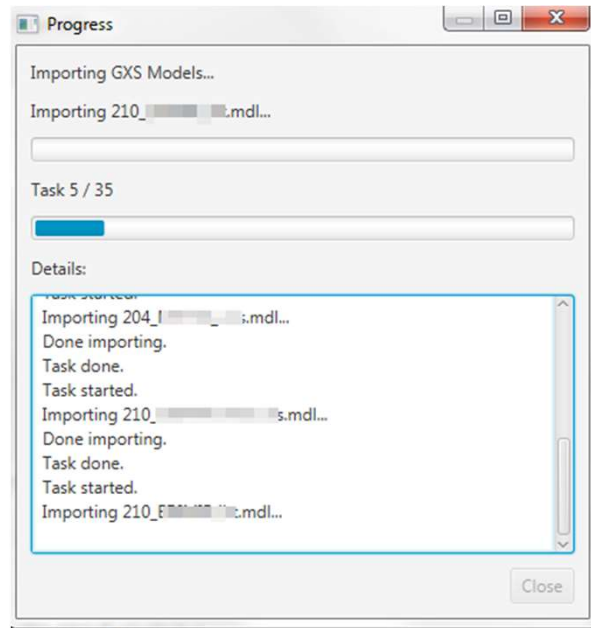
Progress

Importing GXS Models...

Importing 210_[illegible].mdl...

Task 5 / 35

Details:

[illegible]
Importing 204_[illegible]s.mdl...
Done importing.
Task done.
Task started.
Importing 210_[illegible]s.mdl...
Done importing.
Task done.
Task started.
Importing 210_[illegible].mdl...

Close